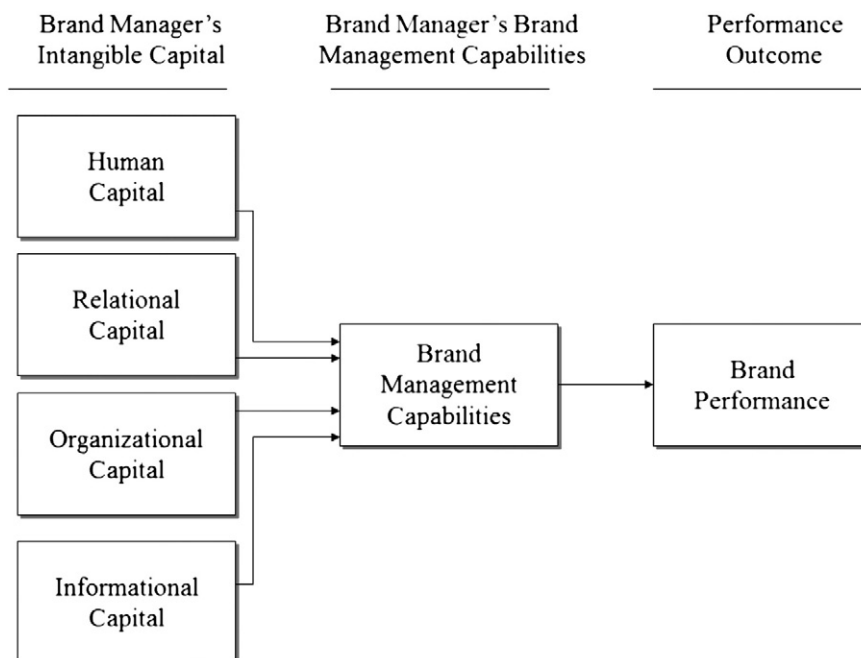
Brand Manager's Intangible Capital

Brand Manager's Brand Management Capabilities

Performance Outcome

Human Capital

Relational Capital

Organizational Capital

Informational Capital

Brand Management Capabilities

Brand Performance